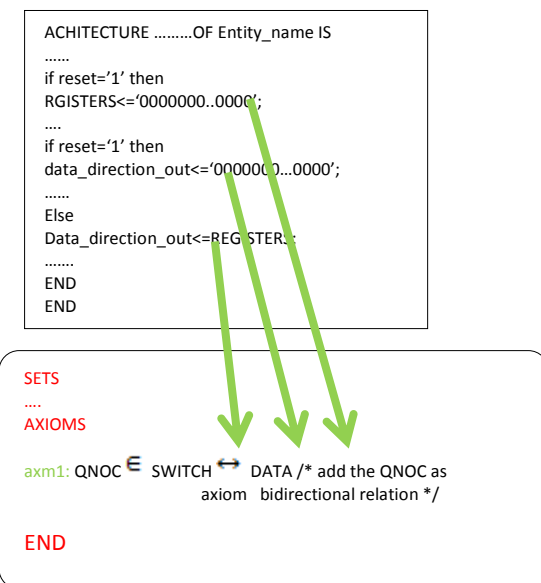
ACHITECTURE .........OF Entity_name IS
......
if reset='1' then
RGISTERS<='0000000..0000';
....
if reset='1' then
data_direction_out<='0000000...0000';
......
Else
Data_direction_out<=REGISTERS;
.......
END
END

SETS
....
AXIOMS

axm1: QNOC $\in$ SWITCH $\leftrightarrow$ DATA /* add the QNOC as axiom bidirectional relation */

END